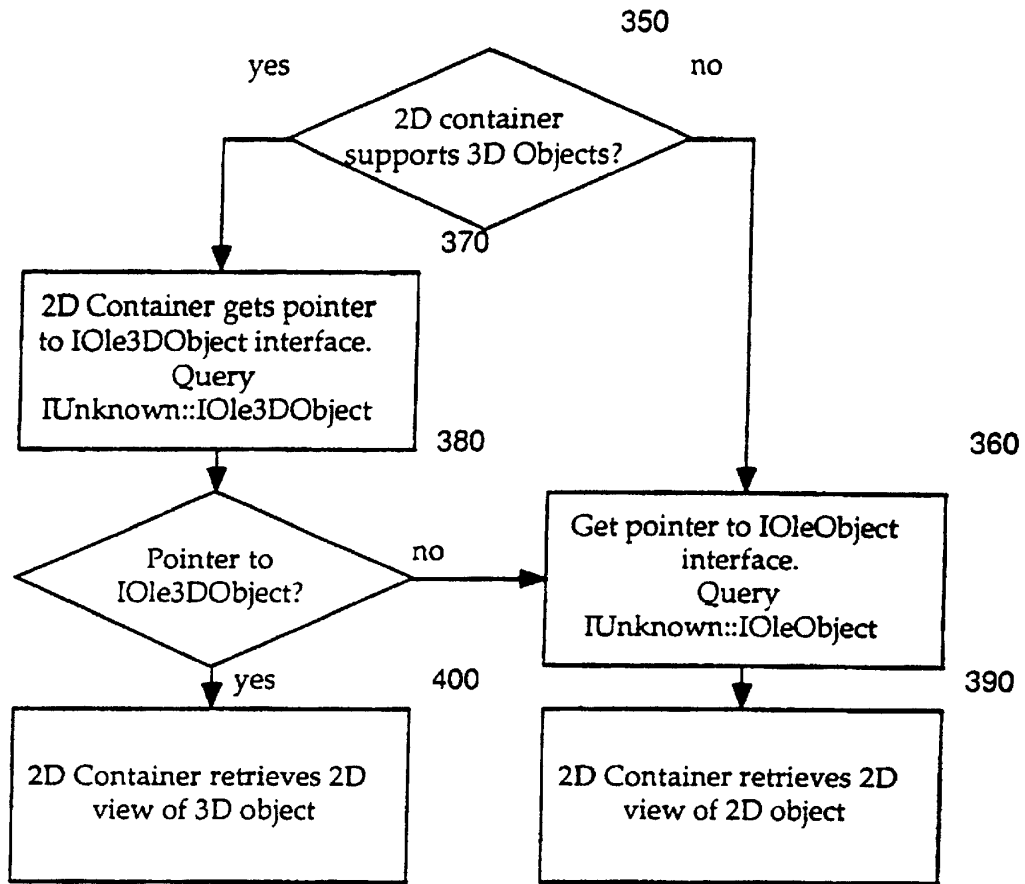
350

yes

no

2D container supports 3D Objects?

370

2D Container gets pointer to IOle3DObject interface. Query IUnknown::IOle3DObject

380

360

Pointer to IOle3DObject?

no

Get pointer to IOleObject interface. Query IUnknown::IOleObject

yes

400

390

2D Container retrieves 2D view of 3D object

2D Container retrieves 2D view of 2D object